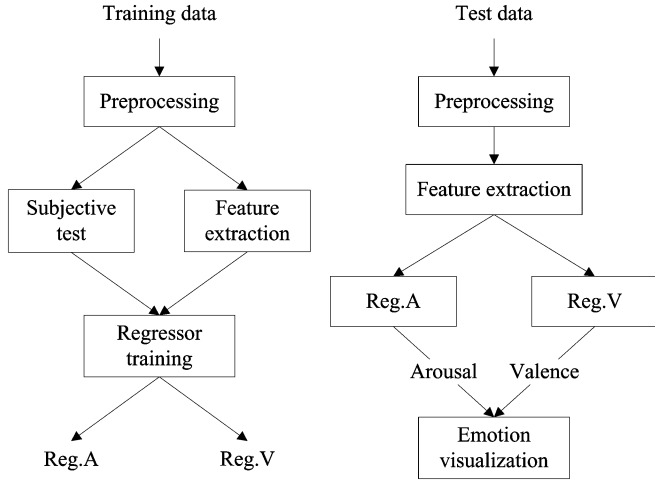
Training data

Preprocessing

Subjective test

Feature extraction

Regressor training

Reg.A

Reg.V

Test data

Preprocessing

Feature extraction

Reg.A

Reg.V

Arousal

Valence

Emotion visualization